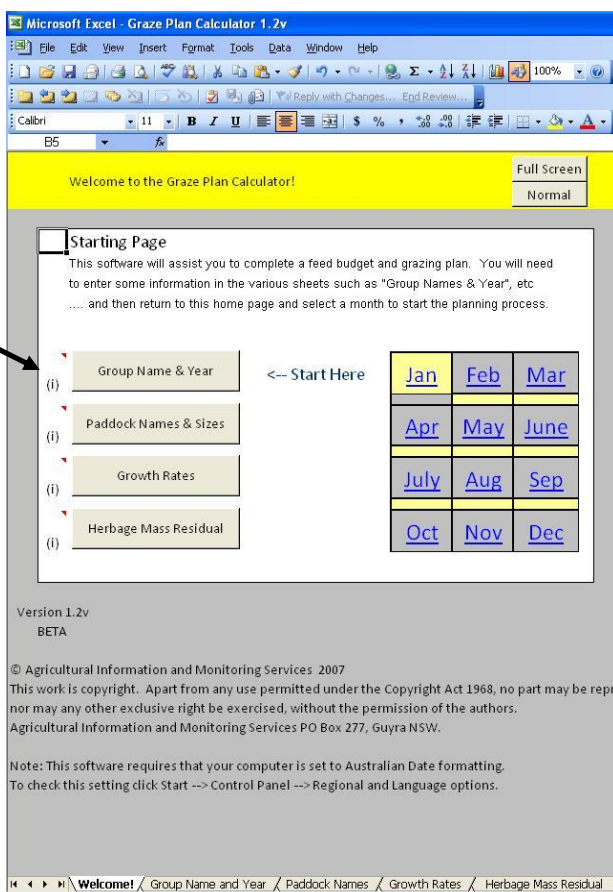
Microsoft Excel - Graze Plan Calculator 1.2v

File Edit View Insert Format Tools Data Window Help

100%

Reply with Changes... End Review...

Calibri 11 B I U $ %

B5 $f_x$

Welcome to the Graze Plan Calculator!

Full Screen

Normal

Starting Page

This software will assist you to complete a feed budget and grazing plan. You will need to enter some information in the various sheets such as "Group Names & Year", etc .... and then return to this home page and select a month to start the planning process.

(i) Group Name & Year

<-- Start Here

(i) Paddock Names & Sizes

(i) Growth Rates

(i) Herbage Mass Residual

| Jan | Feb | Mar |
|---|---|---|
| Apr | May | June |
| July | Aug | Sep |
| Oct | Nov | Dec |

Version 1.2v
BETA

© Agricultural Information and Monitoring Services 2007
This work is copyright. Apart from any use permitted under the Copyright Act 1968, no part may be repr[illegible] nor may any other exclusive right be exercised, without the permission of the authors.
Agricultural Information and Monitoring Services PO Box 277, Guyra NSW.

Note: This software requires that your computer is set to Australian Date formatting.
To check this setting click Start --> Control Panel --> Regional and Language options.

Welcome! / Group Name and Year / Paddock Names / Growth Rates / Herbage Mass Residual